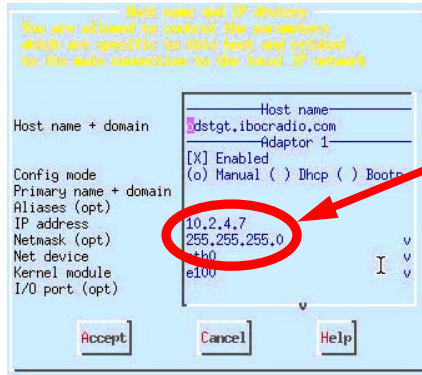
Host name and IP devices
You are allowed to control the parameters
which are specific to this host and related
to the main connection to the local IP network

Host name + domain

Config mode
Primary name + domain
Aliases (opt)
IP address
Netmask (opt)
Net device
Kernel module
I/O port (opt)

Host name
dstgt.ibocradio.com
Adaptor 1
[X] Enabled
(o) Manual ( ) Dhcp ( ) Bootp

10.2.4.7
255.255.255.0
eth0
e100

Accept Cancel Help